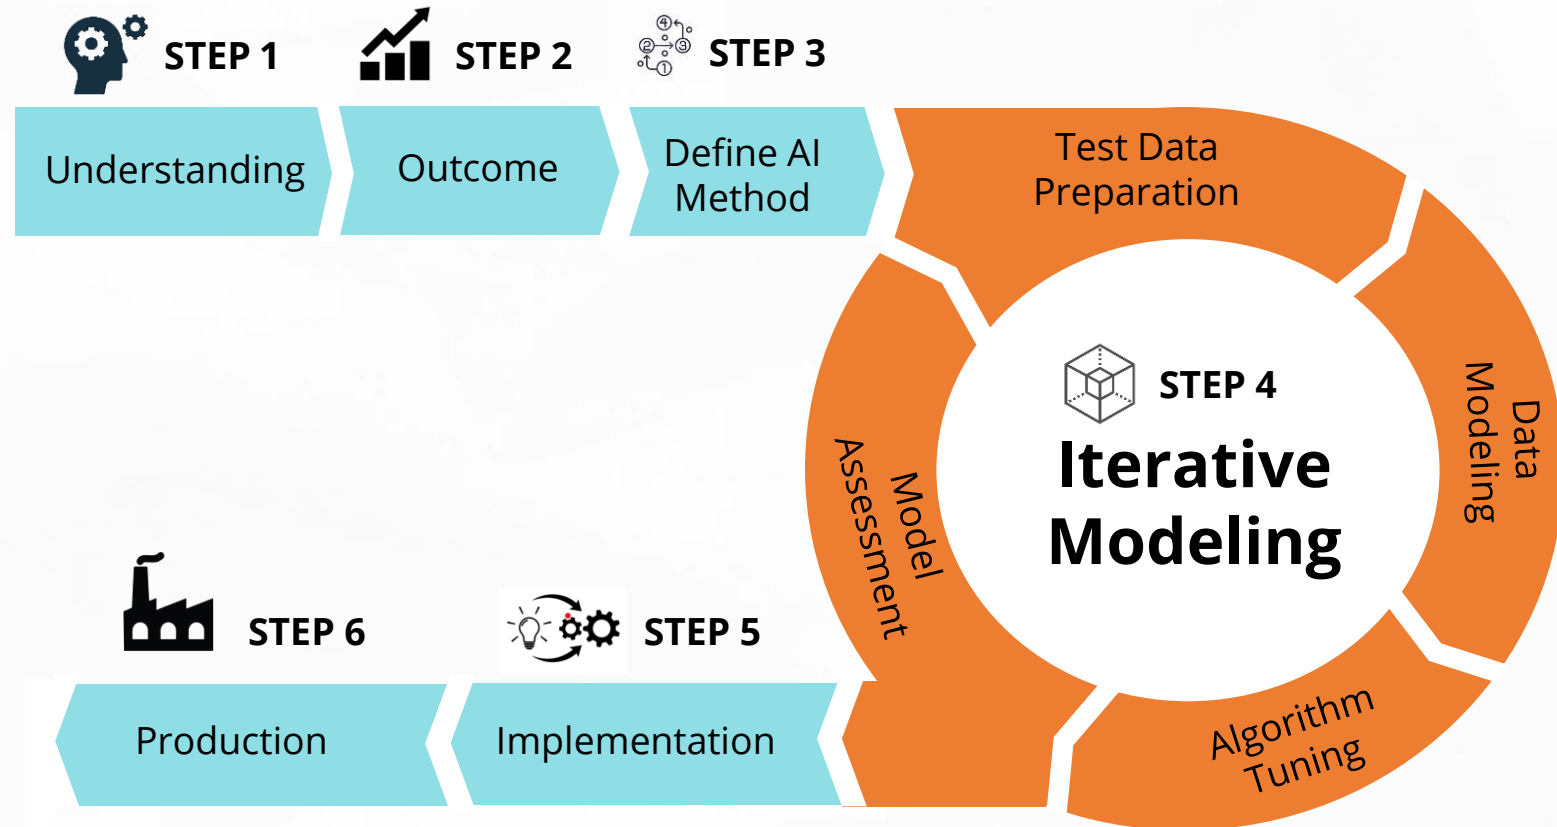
STEP 1

STEP 2

STEP 3

Understanding

Outcome

Define AI Method

Test Data Preparation

Data Modeling

Algorithm Tuning

Model Assessment

STEP 4

Iterative Modeling

STEP 6

STEP 5

Production

Implementation